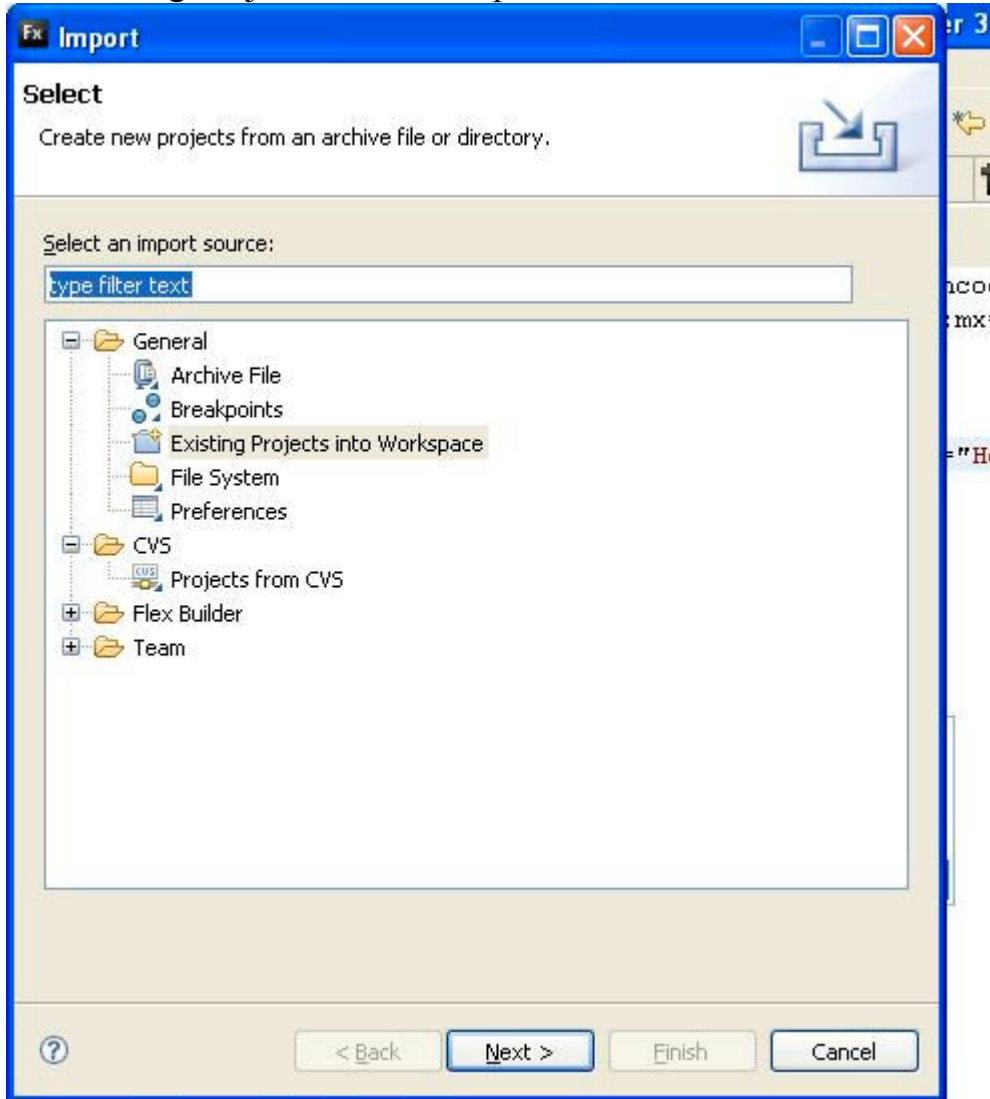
Fx Import

er 3

Select

Create new projects from an archive file or directory.

Select an import source:

type filter text

General

Archive File

Breakpoints

Existing Projects into Workspace

File System

Preferences

CVS

Projects from CVS

Flex Builder

Team

ncod

:mx

="H

< Back

Next >

Finish

Cancel